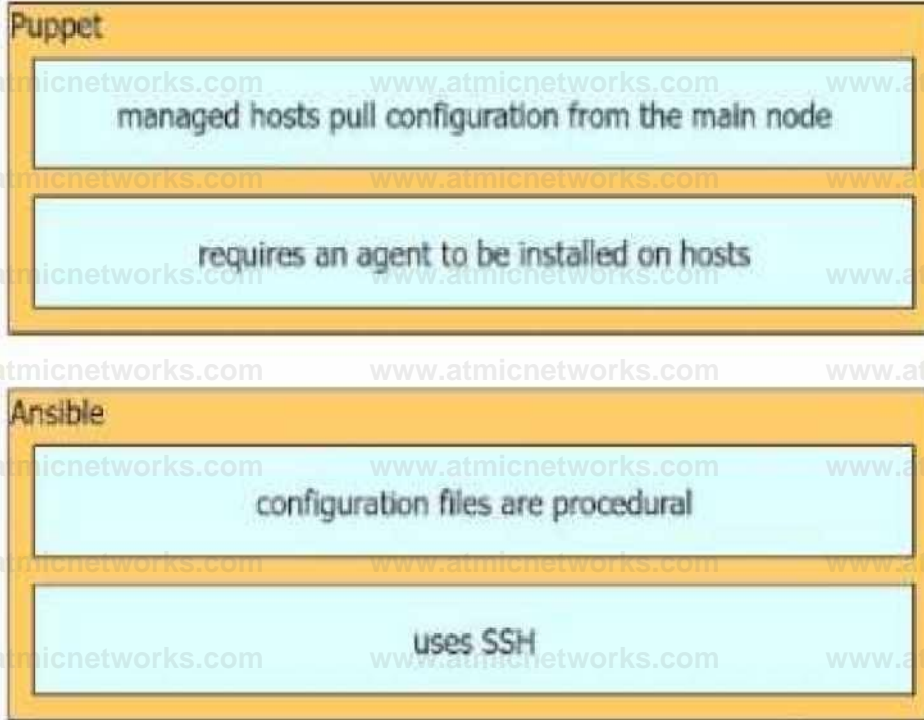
Puppet

managed hosts pull configuration from the main node

requires an agent to be installed on hosts

Ansible

configuration files are procedural

uses SSH

micnetworks.com www.atmicnetworks.com www.at